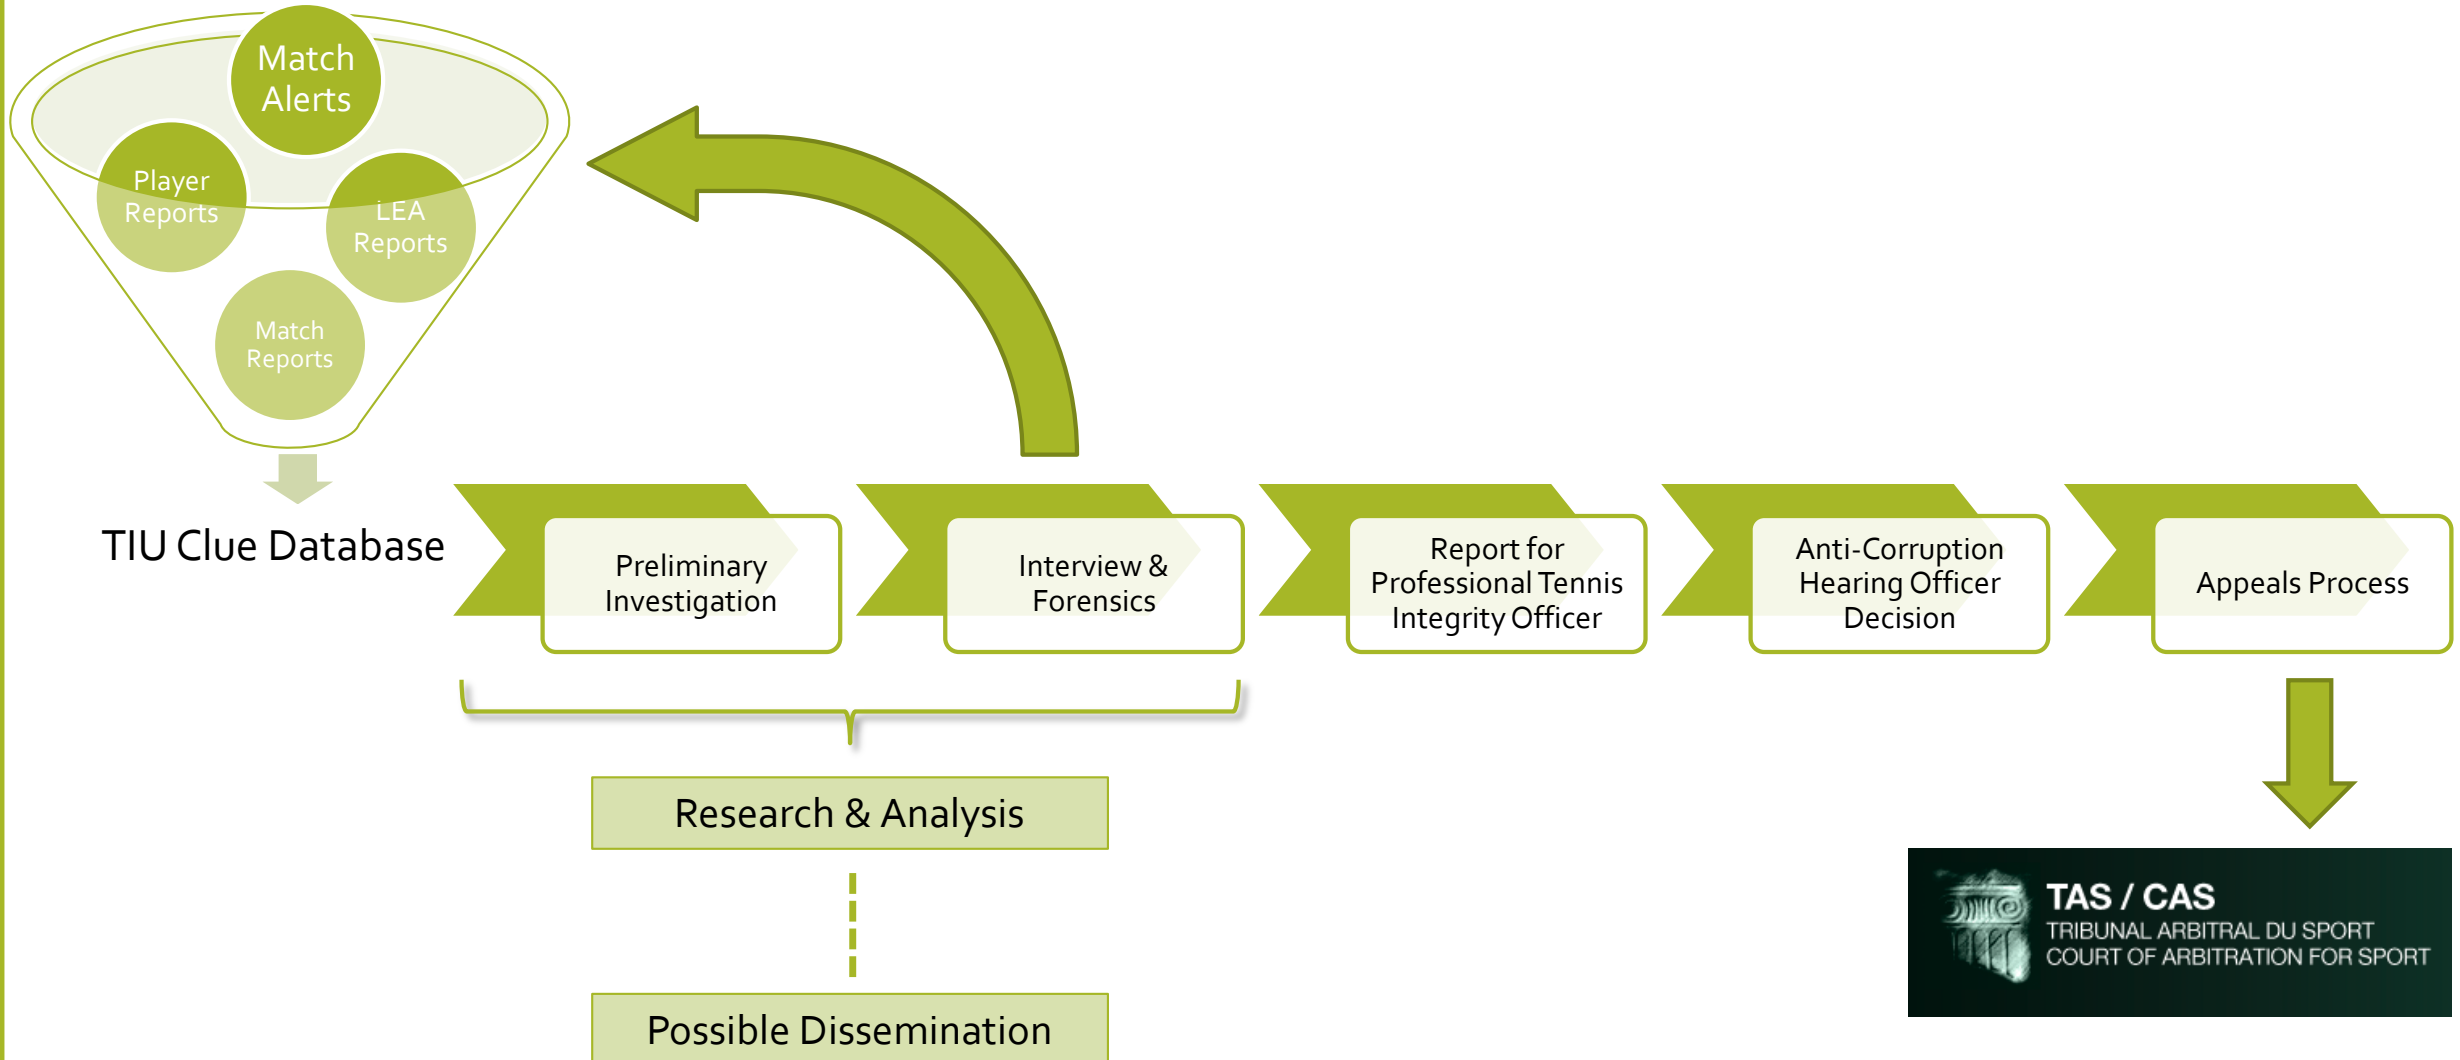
Match Alerts

Player Reports

LEA Reports

Match Reports

TIU Clue Database

Preliminary Investigation

Interview & Forensics

Report for Professional Tennis Integrity Officer

Anti-Corruption Hearing Officer Decision

Appeals Process

Research & Analysis

Possible Dissemination

TAS / CAS
TRIBUNAL ARBITRAL DU SPORT
COURT OF ARBITRATION FOR SPORT